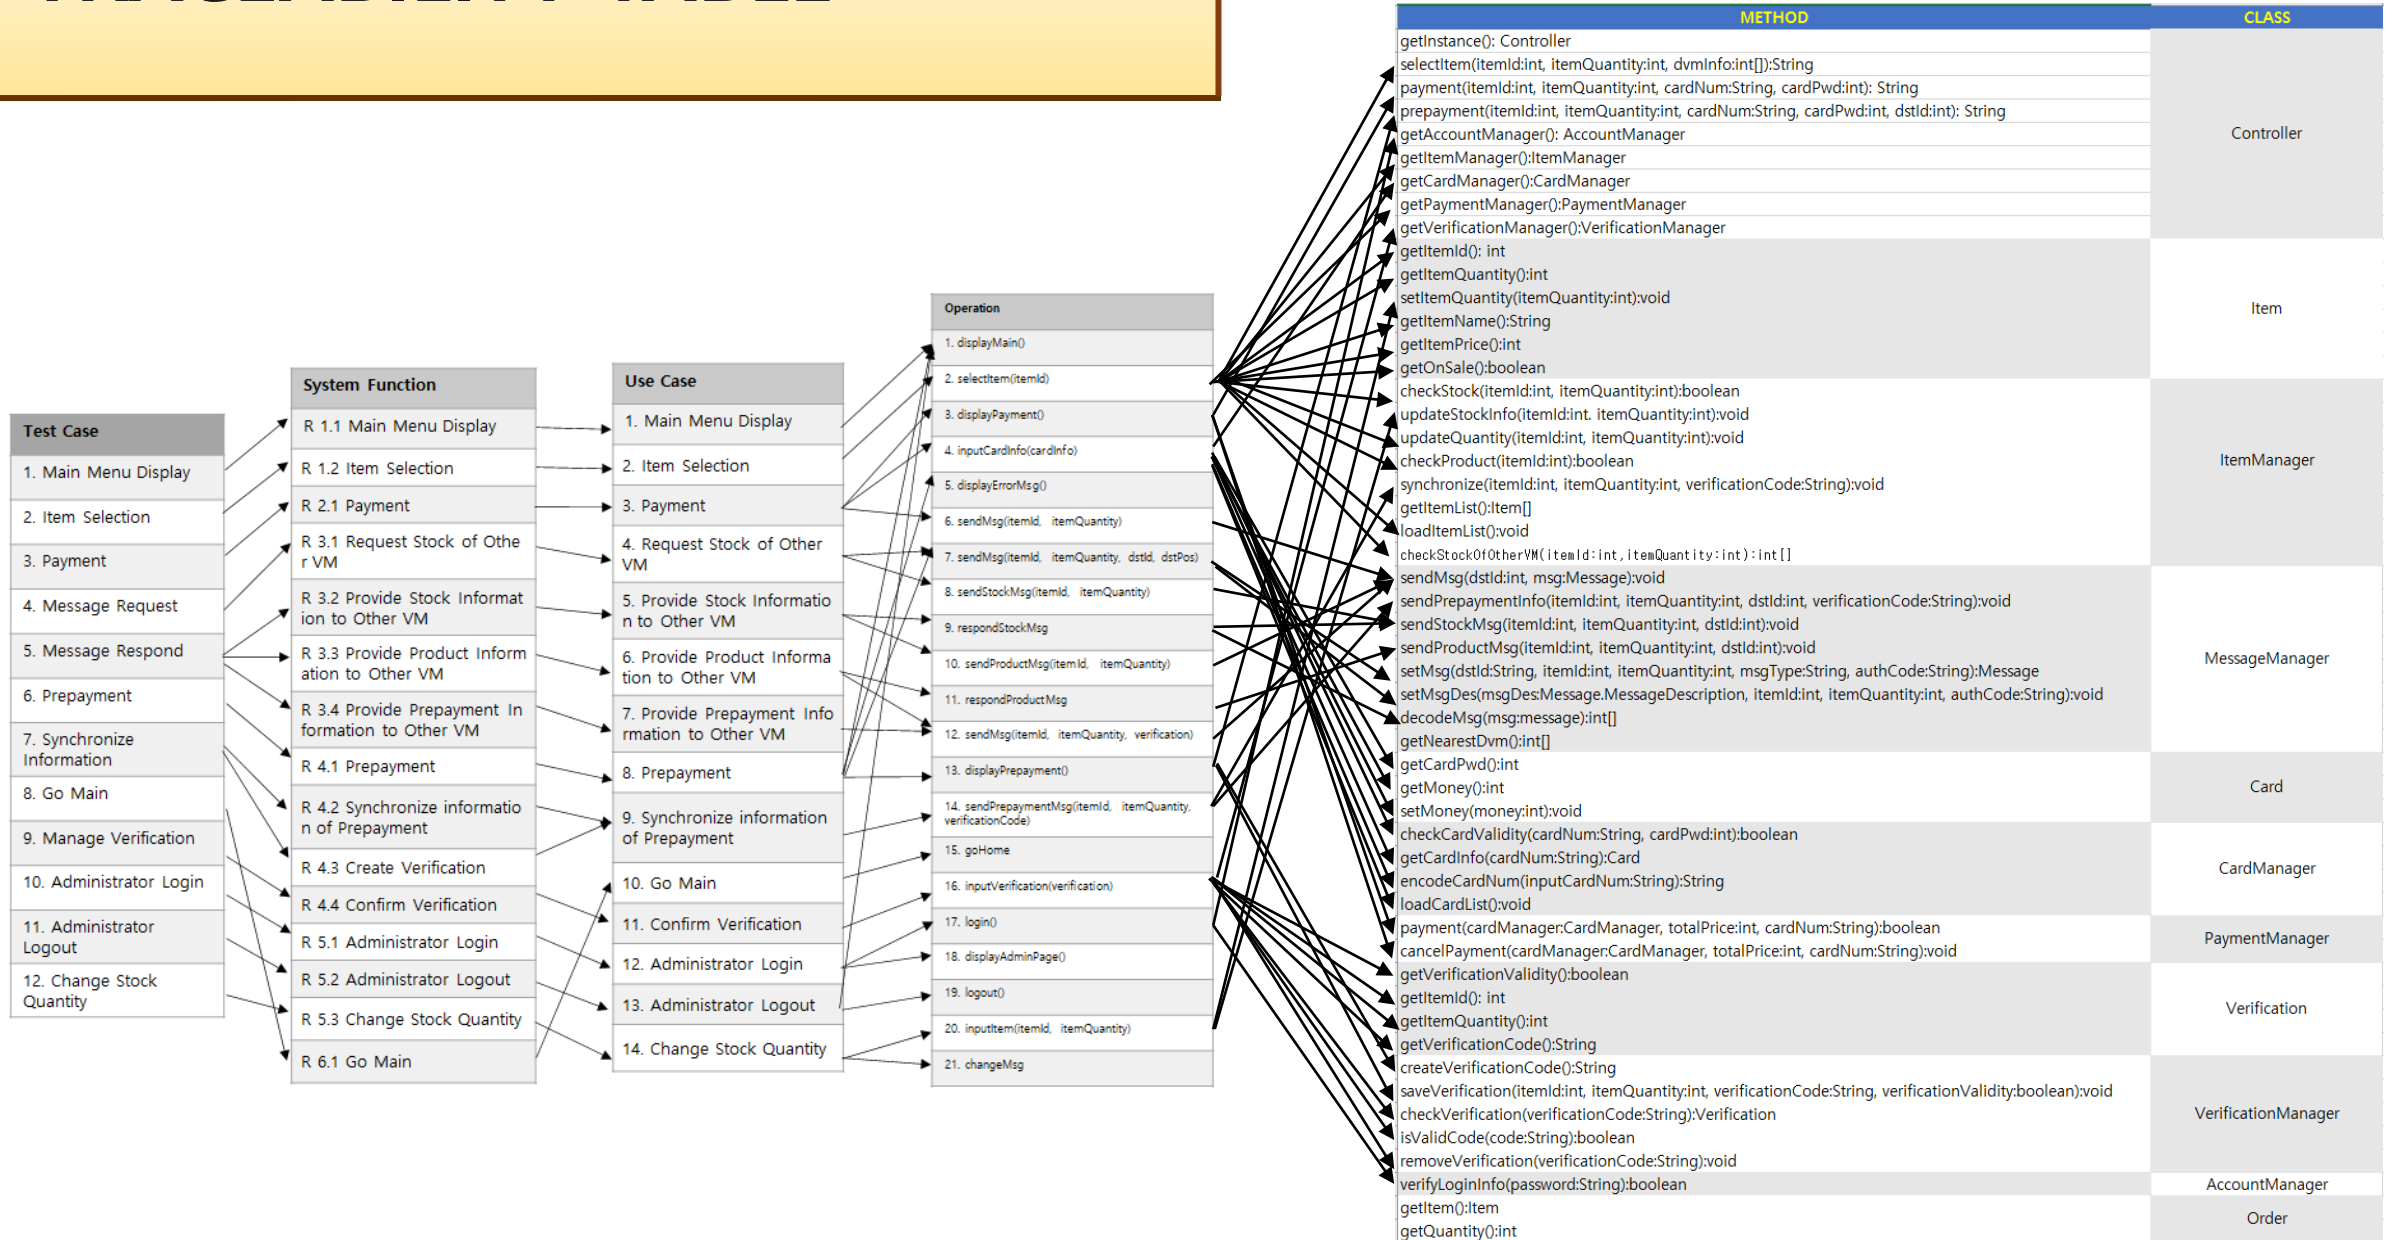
Test Case
1. Main Menu Display
2. Item Selection
3. Payment
4. Message Request
5. Message Respond
6. Prepayment
7. Synchronize Information
8. Go Main
9. Manage Verification
10. Administrator Login
11. Administrator Logout
12. Change Stock Quantity

System Function
R 1.1 Main Menu Display
R 1.2 Item Selection
R 2.1 Payment
R 3.1 Request Stock of Other VM
R 3.2 Provide Stock Information to Other VM
R 3.3 Provide Product Information to Other VM
R 3.4 Provide Prepayment Information to Other VM
R 4.1 Prepayment
R 4.2 Synchronize information of Prepayment
R 4.3 Create Verification
R 4.4 Confirm Verification
R 5.1 Administrator Login
R 5.2 Administrator Logout
R 5.3 Change Stock Quantity
R 6.1 Go Main

Use Case
1. Main Menu Display
2. Item Selection
3. Payment
4. Request Stock of Other VM
5. Provide Stock Information to Other VM
6. Provide Product Information to Other VM
7. Provide Prepayment Information to Other VM
8. Prepayment
9. Synchronize information of Prepayment
10. Go Main
11. Confirm Verification
12. Administrator Login
13. Administrator Logout
14. Change Stock Quantity

Operation
1. displayMain()
2. selectItem(itemId)
3. displayPayment()
4. inputCardInfo(cardInfo)
5. displayErrorMsg()
6. sendMsg(itemId, itemQuantity)
7. sendMsg(itemId, itemQuantity, dstId, dstPos)
8. sendStockMsg(itemId, itemQuantity)
9. respondStockMsg
10. sendProductMsg(itemId, itemQuantity)
11. respondProductMsg
12. sendMsg(itemId, itemQuantity, verification)
13. displayPrepayment()
14. sendPrepaymentMsg(itemId, itemQuantity, verificationCode)
15. goHome
16. inputVerification(verification)
17. login()
18. displayAdminPage()
19. logout()
20. inputItem(itemId, itemQuantity)
21. changeMsg

| METHOD | CLASS |
|---|---|
| getInstance(): Controller<br>selectItem(itemId:int, itemQuantity:int, dvmInfo:int[]):String<br>payment(itemId:int, itemQuantity:int, cardNum:String, cardPwd:int): String<br>prepayment(itemId:int, itemQuantity:int, cardNum:String, cardPwd:int, dstId:int): String<br>getAccountManager(): AccountManager<br>getItemManager():ItemManager<br>getCardManager():CardManager<br>getPaymentManager():PaymentManager<br>getVerificationManager():VerificationManager | Controller |
| getItemId(): int<br>getItemQuantity():int<br>setItemQuantity(itemQuantity:int):void<br>getItemName():String<br>getItemPrice():int<br>getOnSale():boolean | Item |
| checkStock(itemId:int, itemQuantity:int):boolean<br>updateStockInfo(itemId:int. itemQuantity:int):void<br>updateQuantity(itemId:int, itemQuantity:int):void<br>checkProduct(itemId:int):boolean<br>synchronize(itemId:int, itemQuantity:int, verificationCode:String):void<br>getItemList():Item[]<br>loadItemList():void<br>checkStockOfOtherVM(itemId:int,itemQuantity:int):int[] | ItemManager |
| sendMsg(dstId:int, msg:Message):void<br>sendPrepaymentInfo(itemId:int, itemQuantity:int, dstId:int, verificationCode:String):void<br>sendStockMsg(itemId:int, itemQuantity:int, dstId:int):void<br>sendProductMsg(itemId:int, itemQuantity:int, dstId:int):void<br>setMsg(dstId:String, itemId:int, itemQuantity:int, msgType:String, authCode:String):Message<br>setMsgDes(msgDes:Message.MessageDescription, itemId:int, itemQuantity:int, authCode:String):void<br>decodeMsg(msg:message):int[]<br>getNearestDvm():int[] | MessageManager |
| getCardPwd():int<br>getMoney():int<br>setMoney(money:int):void | Card |
| checkCardValidity(cardNum:String, cardPwd:int):boolean<br>getCardInfo(cardNum:String):Card<br>encodeCardNum(inputCardNum:String):String<br>loadCardList():void | CardManager |
| payment(cardManager:CardManager, totalPrice:int, cardNum:String):boolean<br>cancelPayment(cardManager:CardManager, totalPrice:int, cardNum:String):void | PaymentManager |
| getVerificationValidity():boolean<br>getItemId(): int<br>getItemQuantity():int<br>getVerificationCode():String | Verification |
| createVerificationCode():String<br>saveVerification(itemId:int, itemQuantity:int, verificationCode:String, verificationValidity:boolean):void<br>checkVerification(verificationCode:String):Verification<br>isValidCode(code:String):boolean<br>removeVerification(verificationCode:String):void | VerificationManager |
| verifyLoginInfo(password:String):boolean | AccountManager |
| getItem():Item<br>getQuantity():int | Order |